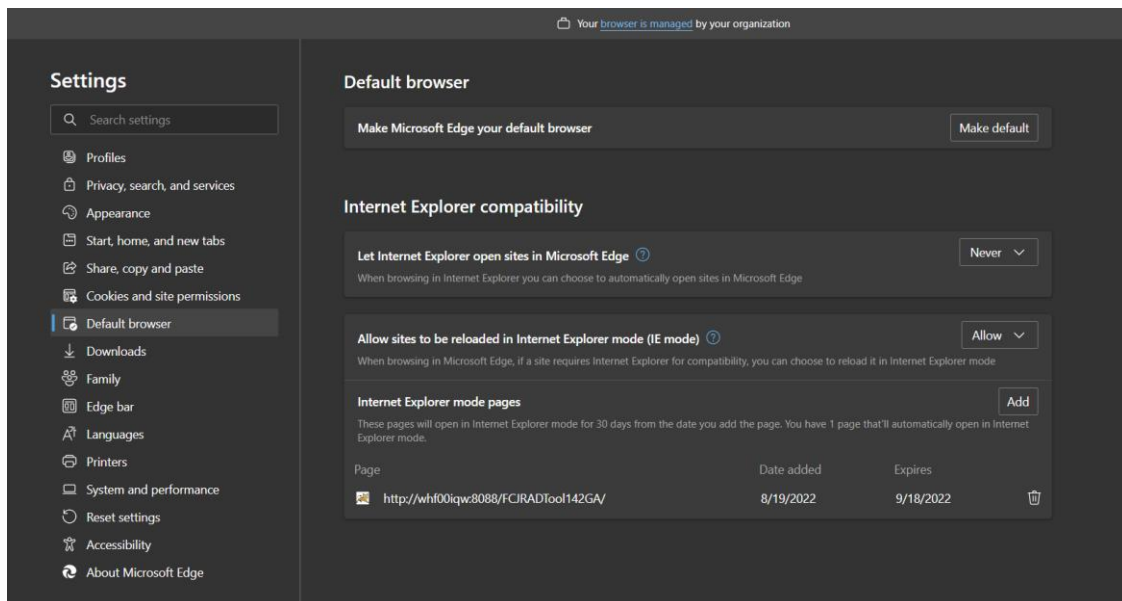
Your browser is managed by your organization

Settings

Search settings

Profiles
Privacy, search, and services
Appearance
Start, home, and new tabs
Share, copy and paste
Cookies and site permissions
Default browser
Downloads
Family
Edge bar
Languages
Printers
System and performance
Reset settings
Accessibility
About Microsoft Edge

Default browser

Make Microsoft Edge your default browser

Make default

Internet Explorer compatibility

Let Internet Explorer open sites in Microsoft Edge

When browsing in Internet Explorer you can choose to automatically open sites in Microsoft Edge

Never

Allow sites to be reloaded in Internet Explorer mode (IE mode)

When browsing in Microsoft Edge, if a site requires Internet Explorer for compatibility, you can choose to reload it in Internet Explorer mode

Allow

Internet Explorer mode pages

Add

These pages will open in Internet Explorer mode for 30 days from the date you add the page. You have 1 page that'll automatically open in Internet Explorer mode.

| Page | Date added | Expires |
|---|---|---|
| http://whf00iqw:8088/FCJRADTool142GA/ | 8/19/2022 | 9/18/2022 |